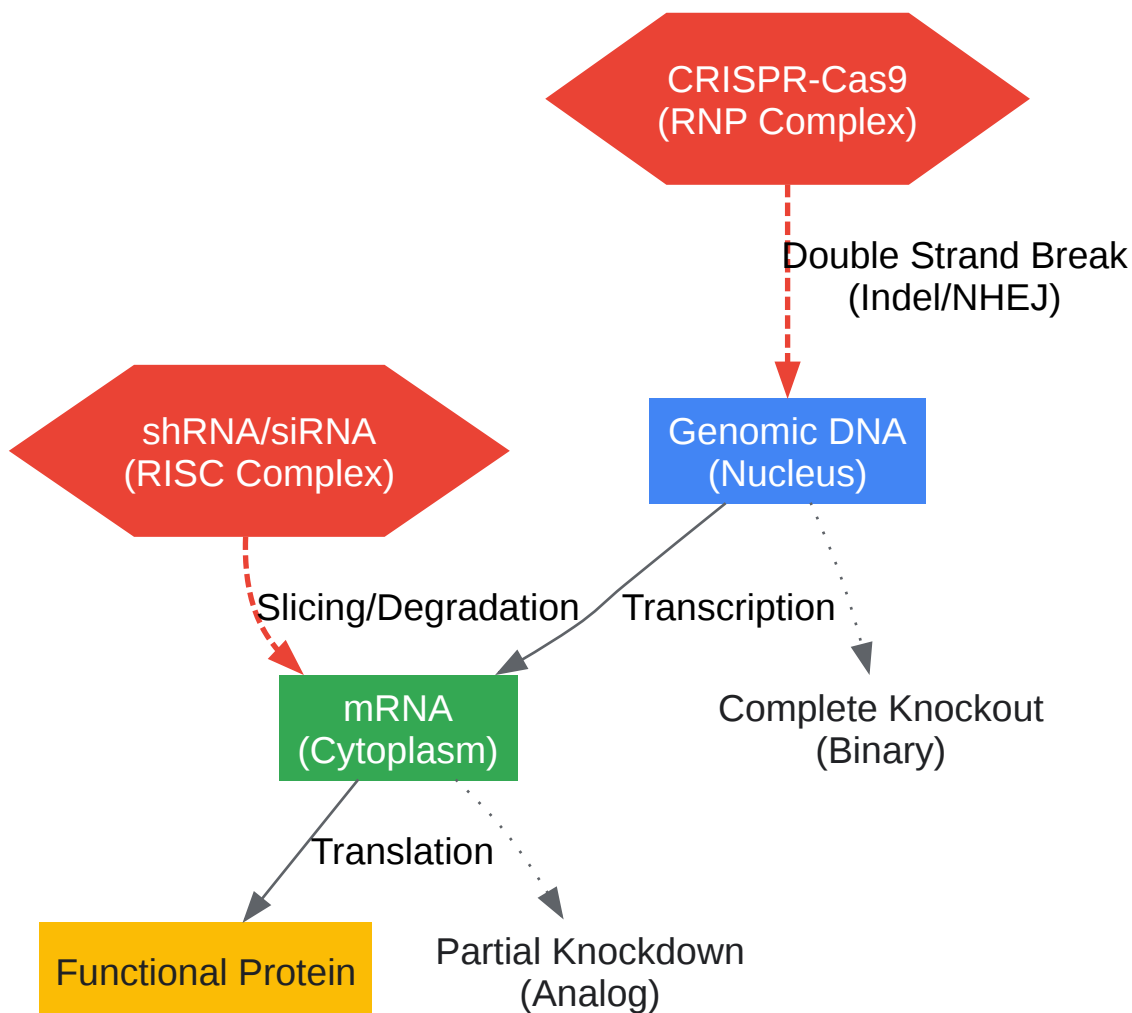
CRISPR-Cas9
(RNP Complex)

Double Strand Break
(Indel/NHEJ)

shRNA/siRNA
(RISC Complex)

Genomic DNA
(Nucleus)

Slicing/Degradation

Transcription

mRNA
(Cytoplasm)

Complete Knockout
(Binary)

Translation

Functional Protein

Partial Knockdown
(Analog)